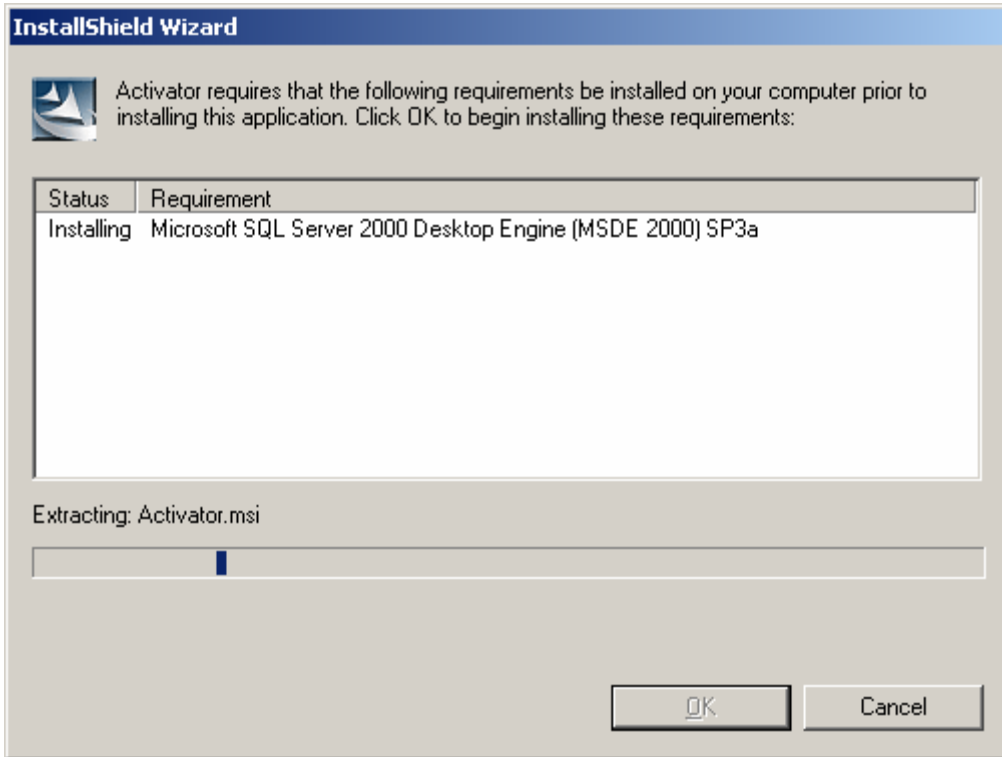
InstallShield Wizard

Activator requires that the following requirements be installed on your computer prior to installing this application. Click OK to begin installing these requirements:

| Status | Requirement |
|---|---|
| Installing | Microsoft SQL Server 2000 Desktop Engine (MSDE 2000) SP3a |

Extracting: Activator.msi

OK

Cancel